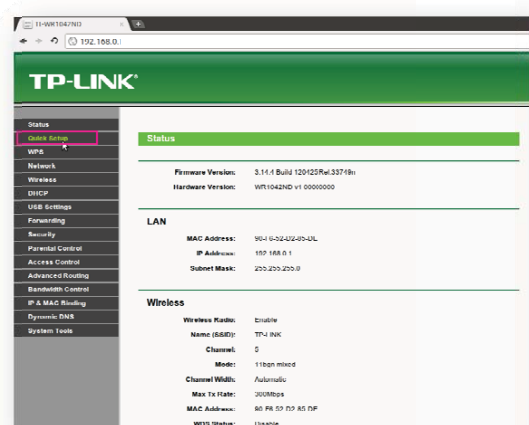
TL-WR1042ND

192.168.0.

TP-LINK

Status
Quick Setup
WPS
Network
Wireless
DHCP
USB Settings
Forwarding
Security
Parental Control
Access Control
Advanced Routing
Bandwidth Control
IP & MAC Binding
Dynamic DNS
System Tools

Status

Firmware Version: 3.14.4 Build 120425Rel.33749n
Hardware Version: WR1042ND v1 00000000

LAN

MAC Address: 90-F6-52-D2-85-DE
IP Address: 192.168.0.1
Subnet Mask: 255.255.255.0

Wireless

Wireless Radio: Enable
Name (SSID): TP-LINK
Channel: 6
Mode: 11bgn mixed
Channel Width: Automatic
Max Tx Rate: 300Mbps
MAC Address: 90-F6-52-D2-85-DE
WDS Status: Disable